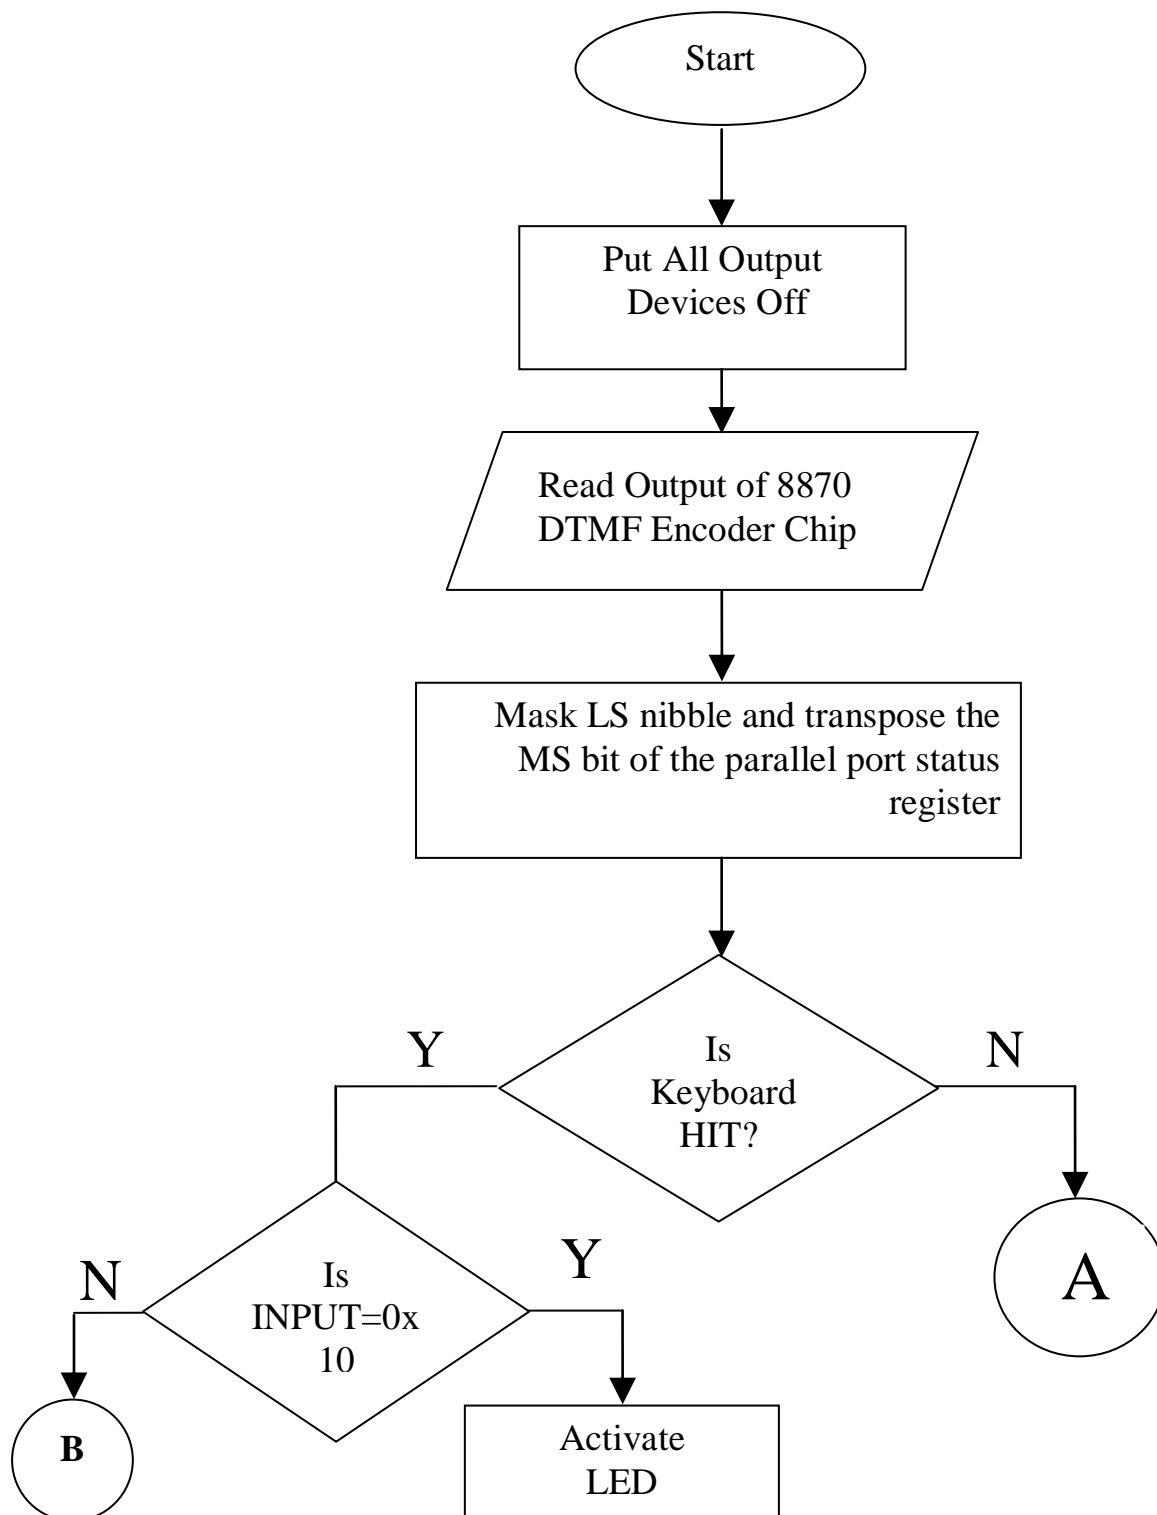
Start

Put All Output Devices Off

Read Output of 8870 DTMF Encoder Chip

Mask LS nibble and transpose the MS bit of the parallel port status register

Is Keyboard HIT?

Y

N

A

Is INPUT=0x 10

N

Y

B

Activate LED